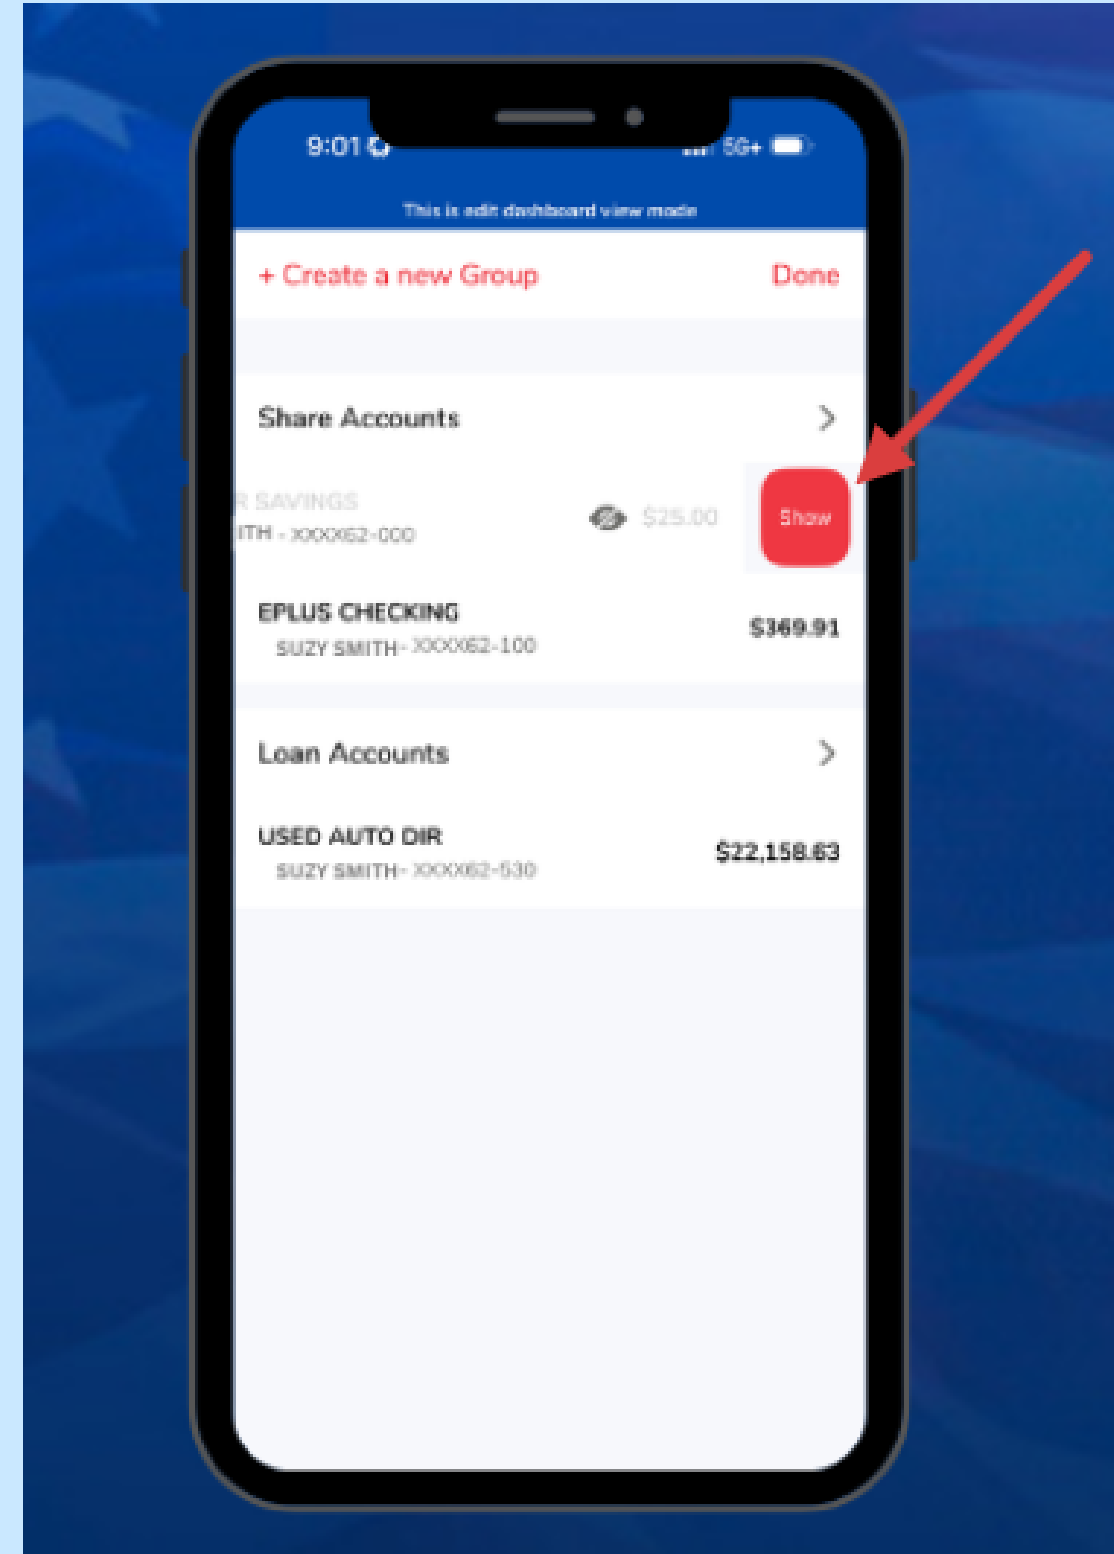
9:01

5G+

This is edit dashboard view mode

+ Create a new Group

Done

Share Accounts

R SAVINGS
ITH - XXXX62-000

$25.00

Show

EPLUS CHECKING
SUZY SMITH - XXXX62-100

$369.91

Loan Accounts

USED AUTO DIR
SUZY SMITH - XXXX62-530

$22,158.63